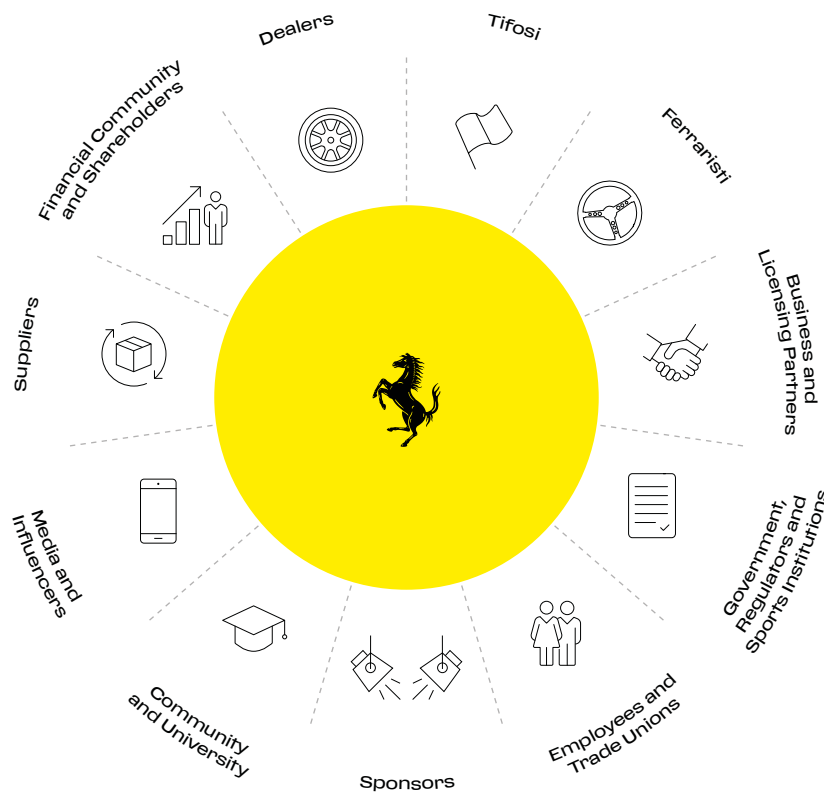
Dealers

Tifosi

Ferraristi

Business and Licensing Partners

Government, Regulators and Sports Institutions

Employees and Trade Unions

Sponsors

Community and University

Media and Influencers

Suppliers

Financial Community and Shareholders